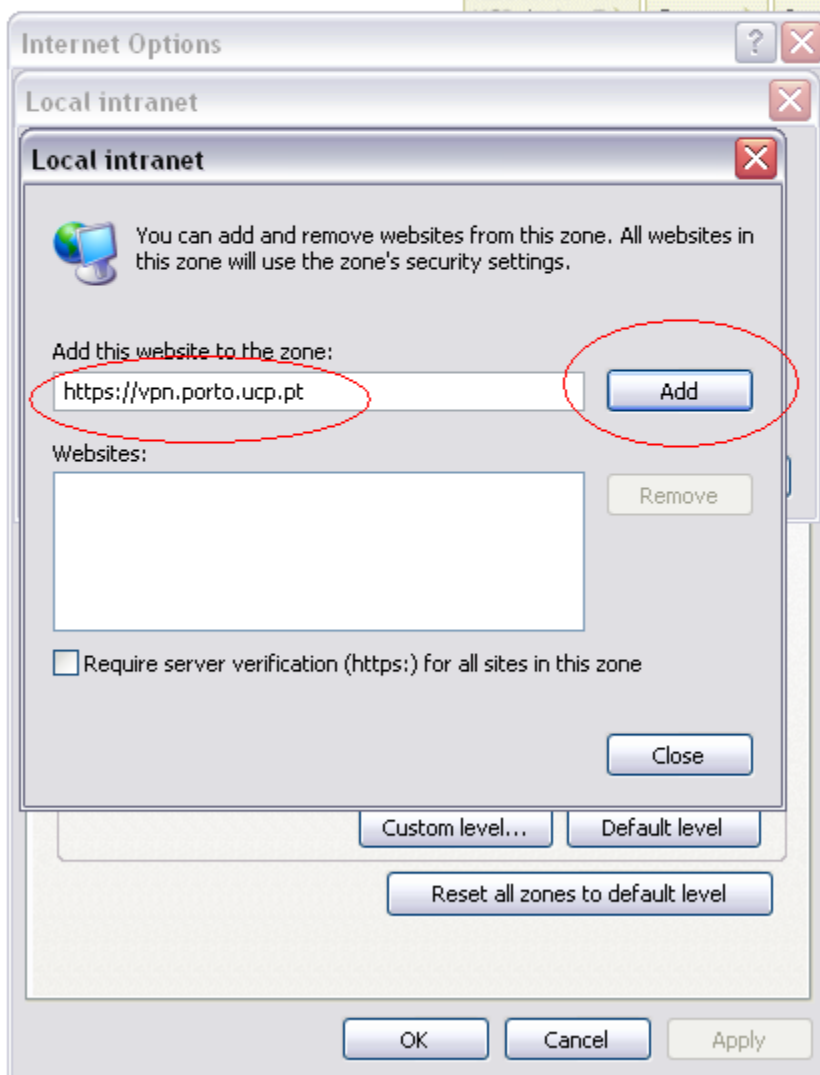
Internet Options

Local intranet

Local intranet

You can add and remove websites from this zone. All websites in this zone will use the zone's security settings.

Add this website to the zone:

https://vpn.porto.ucp.pt

Add

Websites:

Remove

Require server verification (https:) for all sites in this zone

Close

Custom level...

Default level

Reset all zones to default level

OK

Cancel

Apply